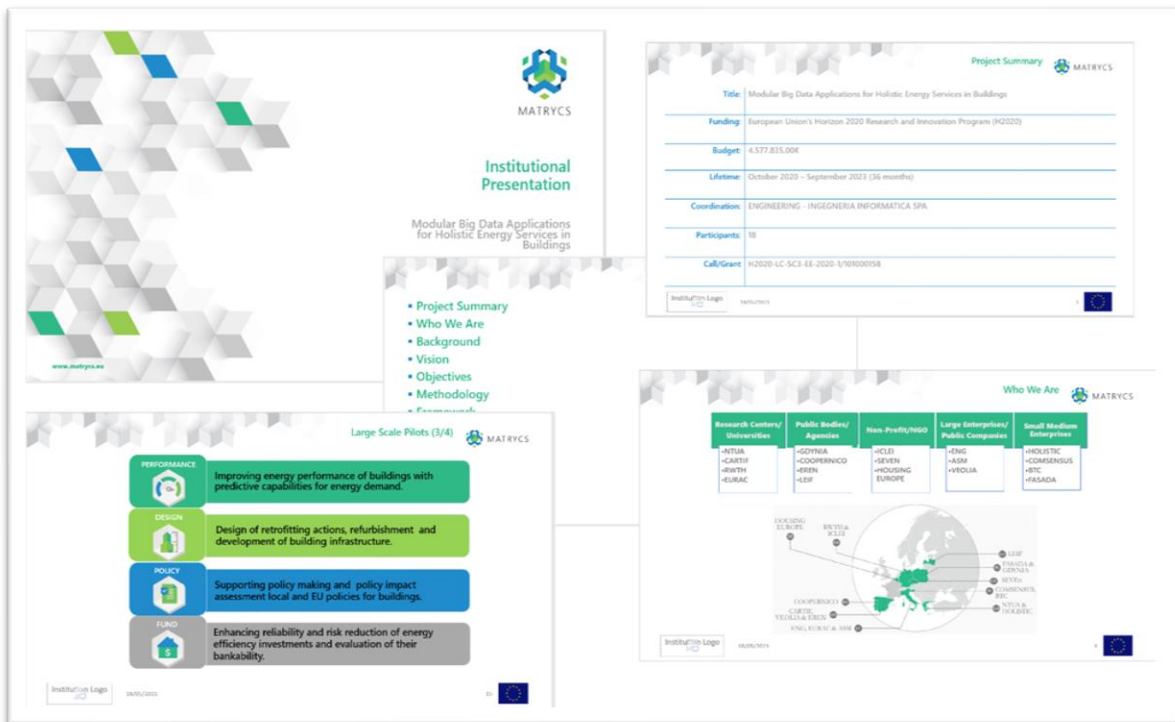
MATRYCS

Institutional Presentation

Modular Big Data Applications for Holistic Energy Services in Buildings

www.matrycs.eu

Project Summary MATRYCS

| | |
|---|---|
| Title: | Modular Big Data Applications for Holistic Energy Services in Buildings |
| Funding: | European Union's Horizon 2020 Research and Innovation Program (H2020) |
| Budget: | 4.577.835,00€ |
| Lifetime: | October 2020 – September 2023 (36 months) |
| Coordination: | ENGINEERING - INGEGNERIA INFORMATICA SPA |
| Participants: | 18 |
| Call/Grant: | H2020-LC-SC3-EE-2020-1/101000158 |

Institution Logo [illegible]

• Project Summary
• Who We Are
• Background
• Vision
• Objectives
• Methodology
• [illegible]

Large Scale Pilots (3/4) MATRYCS

PERFORMANCE
Improving energy performance of buildings with predictive capabilities for energy demand.

DESIGN
Design of retrofitting actions, refurbishment and development of building infrastructure.

POLICY
Supporting policy making and policy impact assessment local and EU policies for buildings.

FUND
Enhancing reliability and risk reduction of energy efficiency investments and evaluation of their bankability.

Institution Logo 18/05/2022

Who We Are MATRYCS

| Research Centers/ Universities | Public Bodies/ Agencies | Non-Profit/NGO | Large Enterprises/ Public Companies | Small Medium Enterprises |
|---|---|---|---|---|
| •NTUA •CARTIF •RWTH •EURAC | •GDYNIA •COOPERNICO •EREN •LEIF | •ICLEI •SEVEN •HOUSING EUROPE | •ENG •ASM •VEOLIA | •HOLISTIC •COMSENSUS •BTC •FASADA |

HOUSING EUROPE
RWTH & ICLEI
LEIF
FASADA & GDYNIA
SEVEn
COMSENSUS, BTC
NTUA & HOLISTIC
COOPERNICO
CARTIF, VEOLIA & EREN
ENG, EURAC & ASM

Institution Logo 18/05/2022